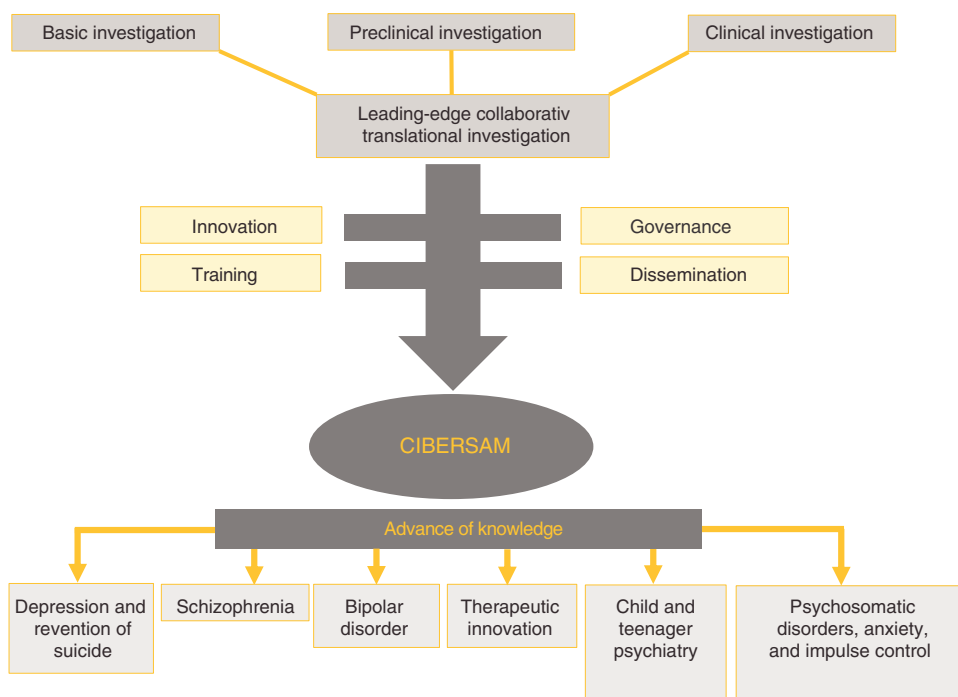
Basic investigation

Preclinical investigation

Clinical investigation

Leading-edge collaborativ translational investigation

Innovation

Governance

Training

Dissemination

CIBERSAM

Advance of knowledge

Depression and revention of suicide

Schizophrenia

Bipolar disorder

Therapeutic innovation

Child and teenager psychiatry

Psychosomatic disorders, anxiety, and impulse control